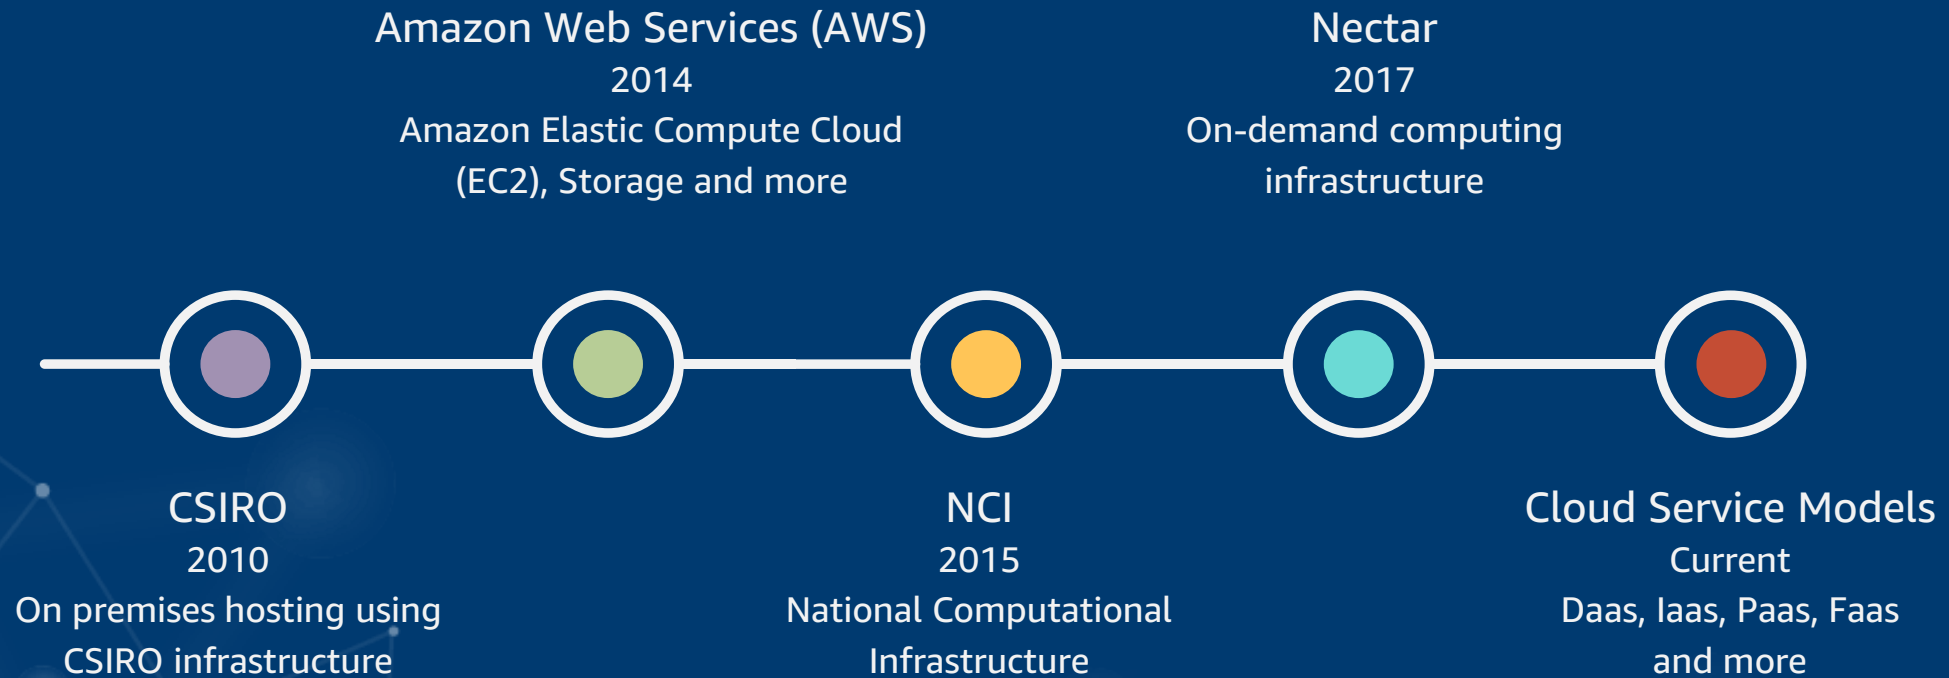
Amazon Web Services (AWS)
2014
Amazon Elastic Compute Cloud (EC2), Storage and more

Nectar
2017
On-demand computing infrastructure

CSIRO
2010
On premises hosting using CSIRO infrastructure

NCI
2015
National Computational Infrastructure

Cloud Service Models
Current
Daas, Iaas, Paas, Faas and more